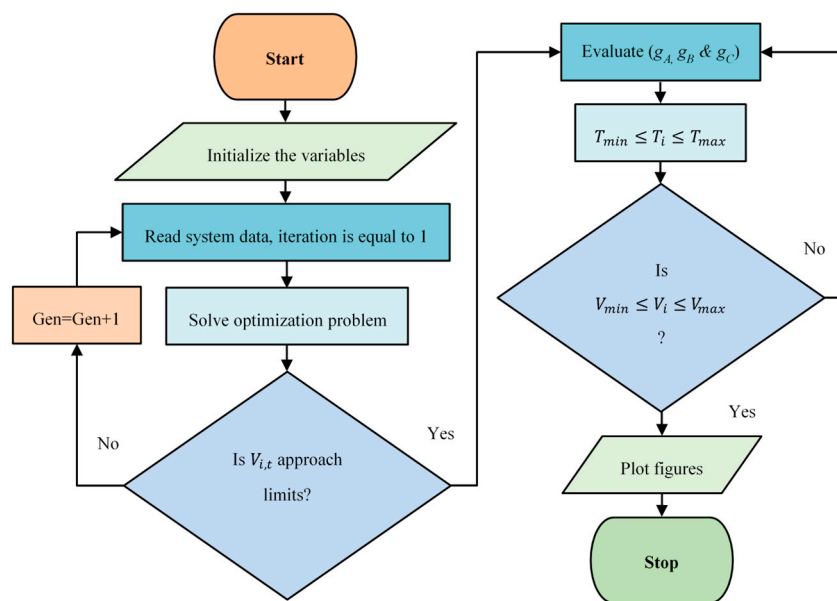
Start

Initialize the variables

Read system data, iteration is equal to 1

Gen=Gen+1

Solve optimization problem

No

Yes

Is $V_{i,t}$ approach limits?

Evaluate ($g_{A,}$ $g_B$ & $g_C$)

$T_{min} \leq T_i \leq T_{max}$

No

Is $V_{min} \leq V_i \leq V_{max}$ ?

Yes

Plot figures

Stop